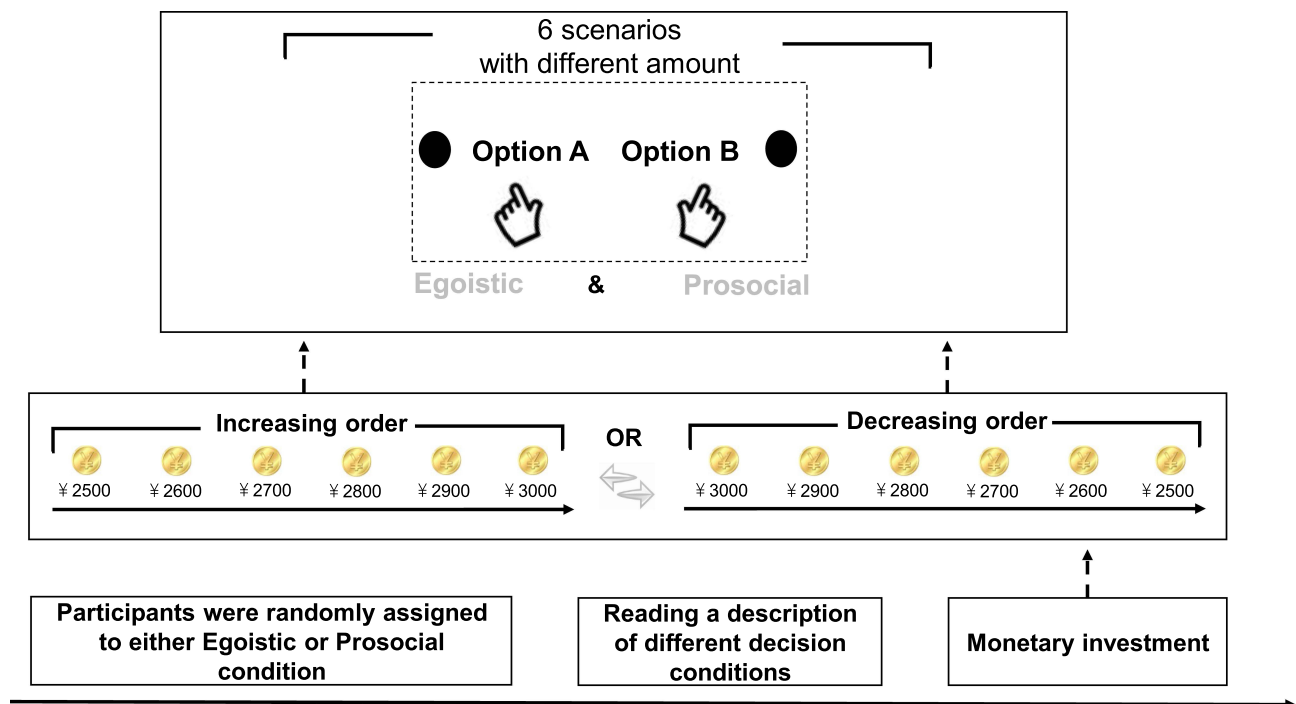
6 scenarios
with different amount

Option A Option B

Egoistic & Prosocial

Increasing order

¥2500 ¥2600 ¥2700 ¥2800 ¥2900 ¥3000

OR

Decreasing order

¥3000 ¥2900 ¥2800 ¥2700 ¥2600 ¥2500

Participants were randomly assigned to either Egoistic or Prosocial condition

Reading a description of different decision conditions

Monetary investment